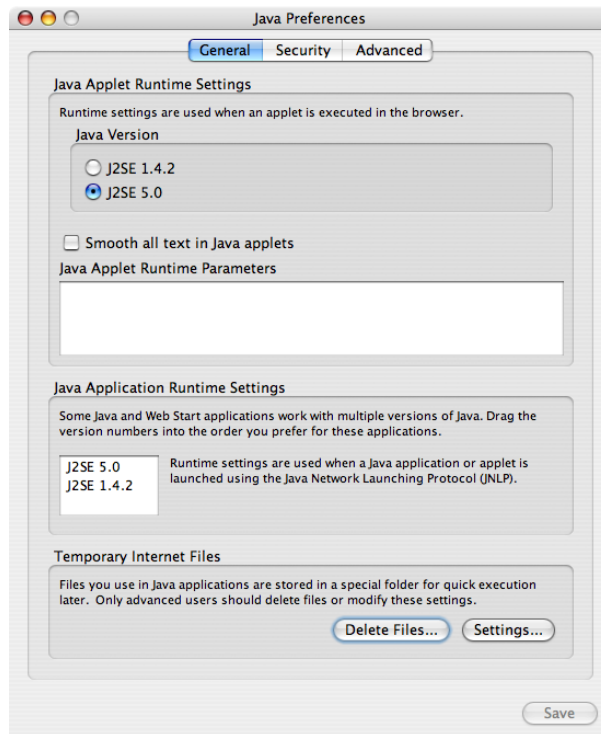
Java Preferences

General | Security | Advanced

Java Applet Runtime Settings

Runtime settings are used when an applet is executed in the browser.

Java Version

J2SE 1.4.2

J2SE 5.0

Smooth all text in Java applets

Java Applet Runtime Parameters

Java Application Runtime Settings

Some Java and Web Start applications work with multiple versions of Java. Drag the version numbers into the order you prefer for these applications.

J2SE 5.0
J2SE 1.4.2

Runtime settings are used when a Java application or applet is launched using the Java Network Launching Protocol (JNLP).

Temporary Internet Files

Files you use in Java applications are stored in a special folder for quick execution later. Only advanced users should delete files or modify these settings.

Delete Files...

Settings...

Save